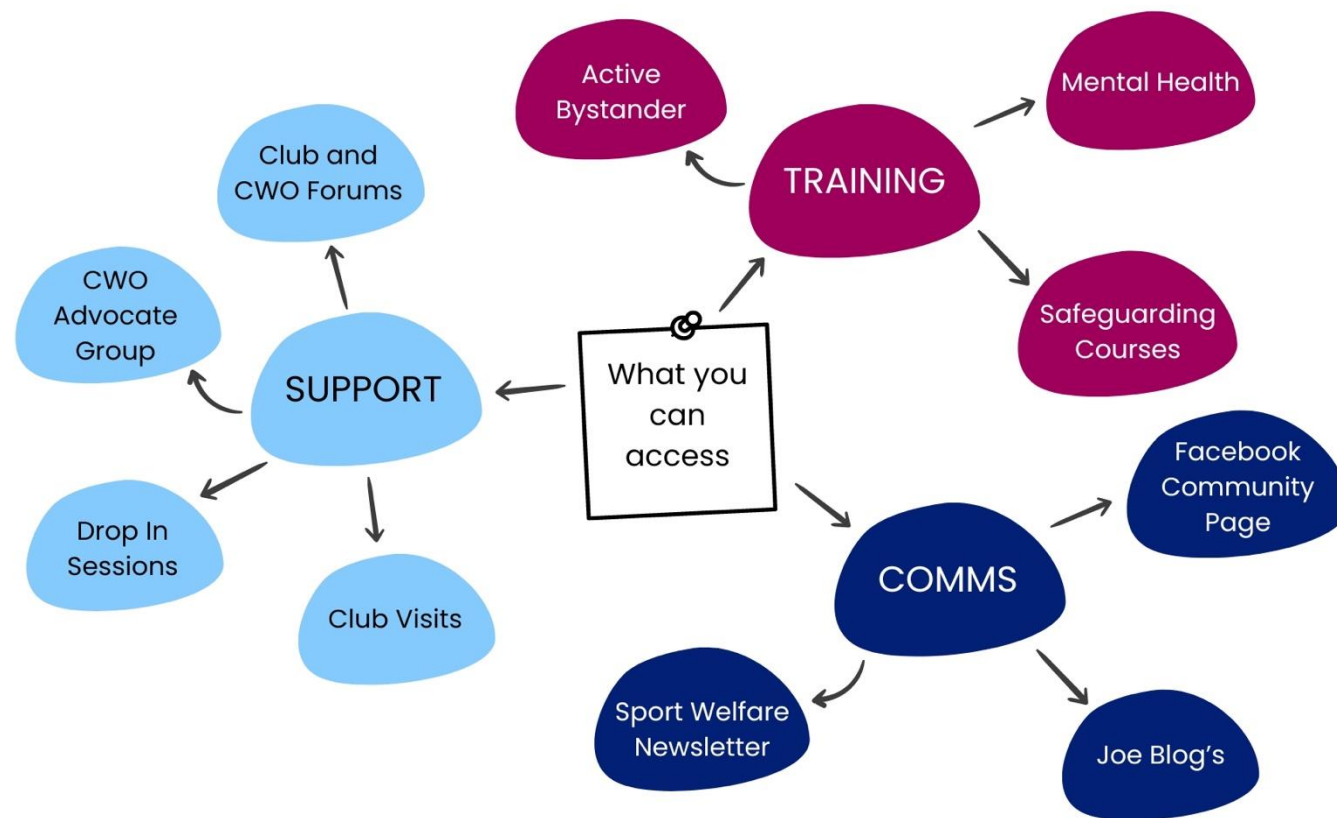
What you can access

TRAINING

Active Bystander

Mental Health

Safeguarding Courses

SUPPORT

Club and CWO Forums

CWO Advocate Group

Drop In Sessions

Club Visits

COMMS

Facebook Community Page

Sport Welfare Newsletter

Joe Blog's